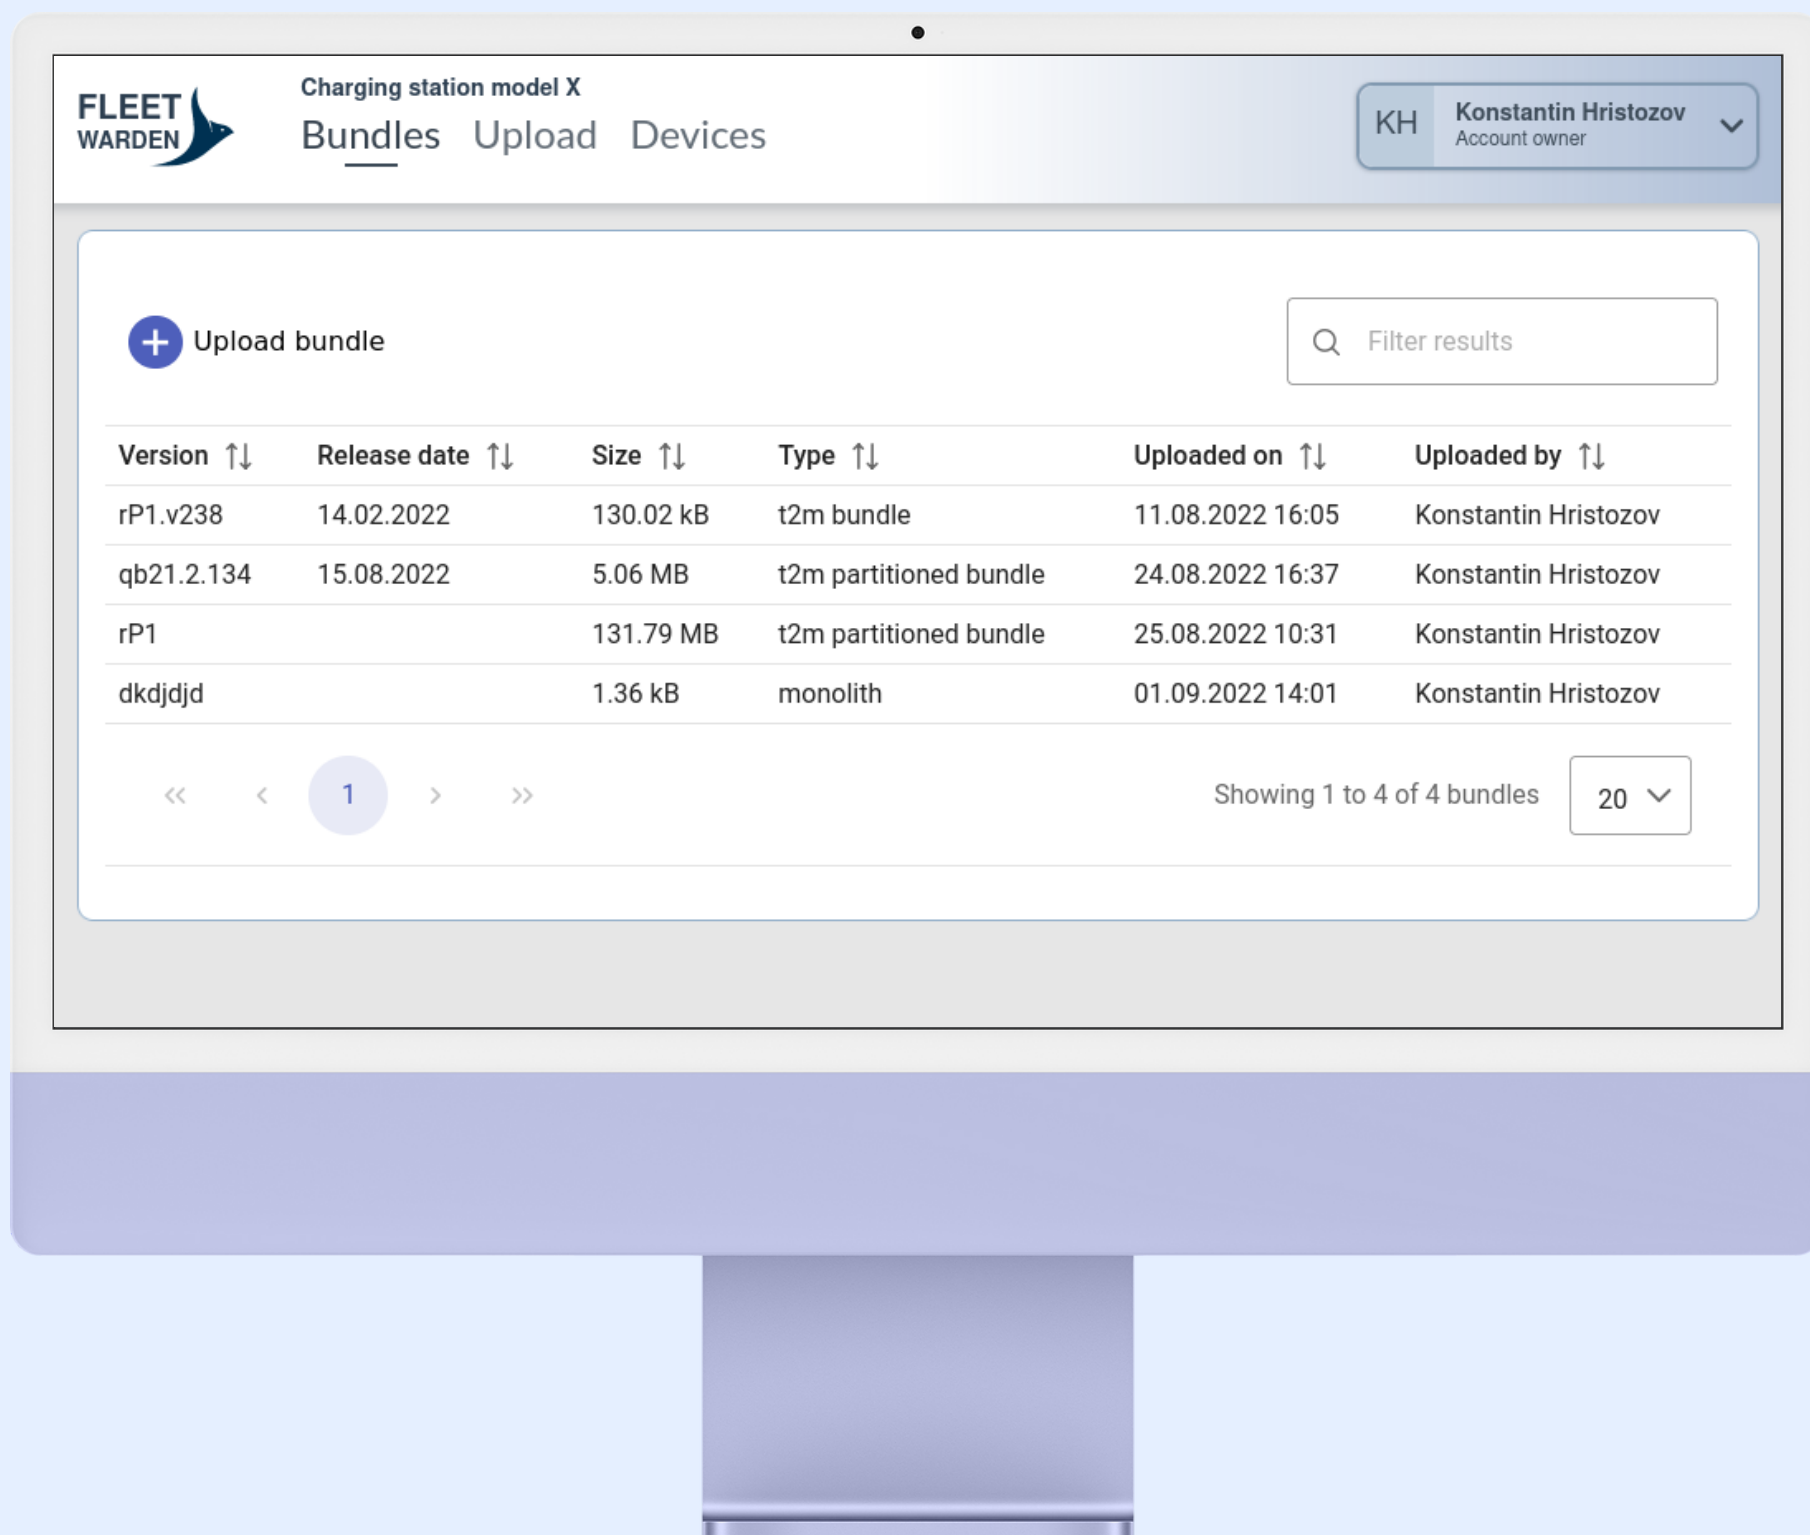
FLEET WARDEN

Charging station model X

Bundles Upload Devices

KH Konstantin Hristozov Account owner

Upload bundle

Filter results

| Version | Release date | Size | Type | Uploaded on | Uploaded by |
|---|---|---|---|---|---|
| rP1.v238 | 14.02.2022 | 130.02 kB | t2m bundle | 11.08.2022 16:05 | Konstantin Hristozov |
| qb21.2.134 | 15.08.2022 | 5.06 MB | t2m partitioned bundle | 24.08.2022 16:37 | Konstantin Hristozov |
| rP1 | | 131.79 MB | t2m partitioned bundle | 25.08.2022 10:31 | Konstantin Hristozov |
| dkdjdjd | | 1.36 kB | monolith | 01.09.2022 14:01 | Konstantin Hristozov |

« ‹ 1 › »

Showing 1 to 4 of 4 bundles

20